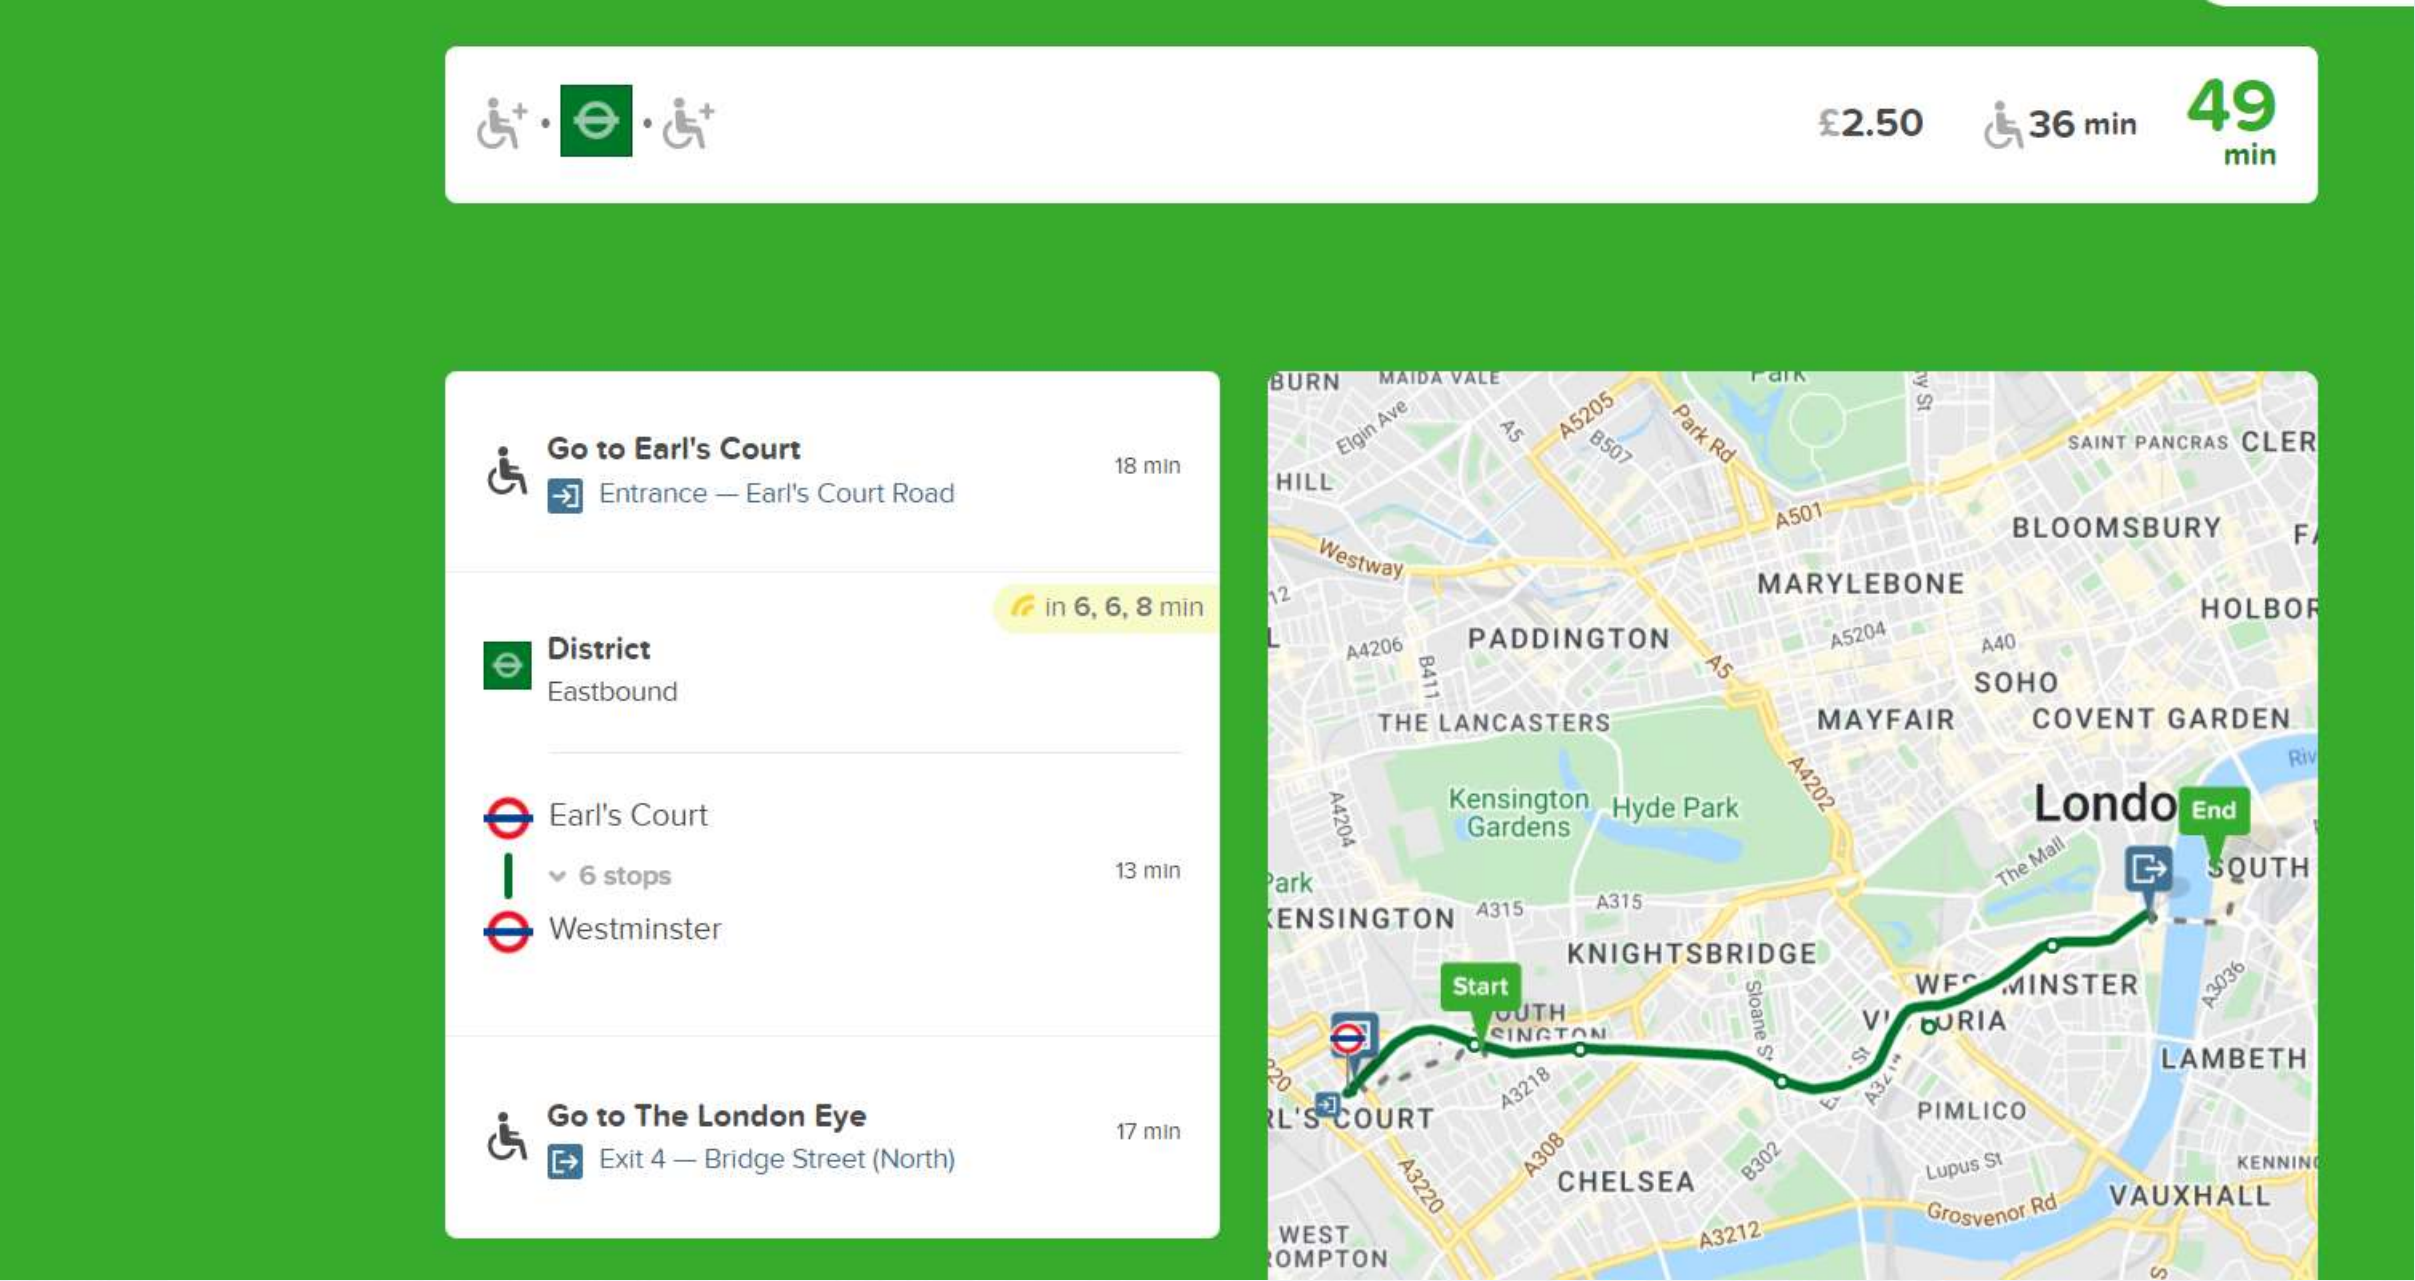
£2.50 36 min 49 min

Go to Earl's Court
18 min
Entrance — Earl's Court Road

in 6, 6, 8 min
District
Eastbound

Earl's Court
6 stops
13 min
Westminster

Go to The London Eye
17 min
Exit 4 — Bridge Street (North)

BURN MAIDA VALE Park
Elgin Ave A5 A5205 B507 Park Rd
SAINT PANCRAS CLER
HILL
A501
BLOOMSBURY
Westway
MARYLEBONE
HOLBOR
A4206 PADDINGTON A5204 A40
B411 A5 SOHO
THE LANCASTERS MAYFAIR COVENT GARDEN
A4202
Kensington Gardens Hyde Park
A4204
Londo
End
The Mall
SOUTH
Park
KENSINGTON A315 A315
KNIGHTSBRIDGE
Start
WESTMINSTER
Sloane St
VICTORIA
LAMBETH
A3218
A3036
RL'S COURT
PIMLICO
A308
A3220
CHELSEA B302
Lupus St
KENNING
VAUXHALL
Grosvenor Rd
WEST
ROMPTON
A3212